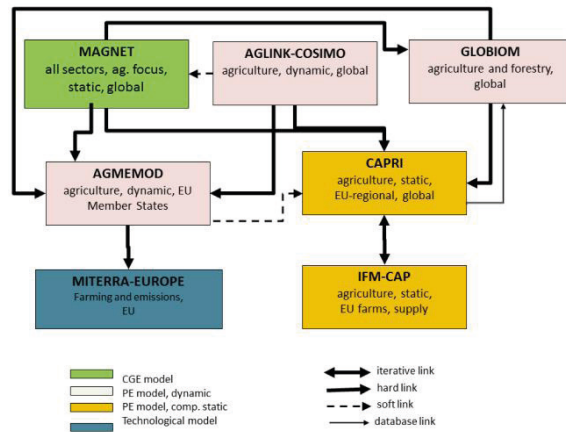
MAGNET
all sectors, ag. focus, static, global

AGLINK-COSIMO
agriculture, dynamic, global

GLOBIOM
agriculture and forestry, global

AGMEMOD
agriculture, dynamic, EU Member States

CAPRI
agriculture, static, EU-regional, global

MITERRA-EUROPE
Farming and emissions, EU

IFM-CAP
agriculture, static, EU farms, supply

CGE model
PE model, dynamic
PE model, comp. static
Technological model

iterative link
hard link
soft link
database link